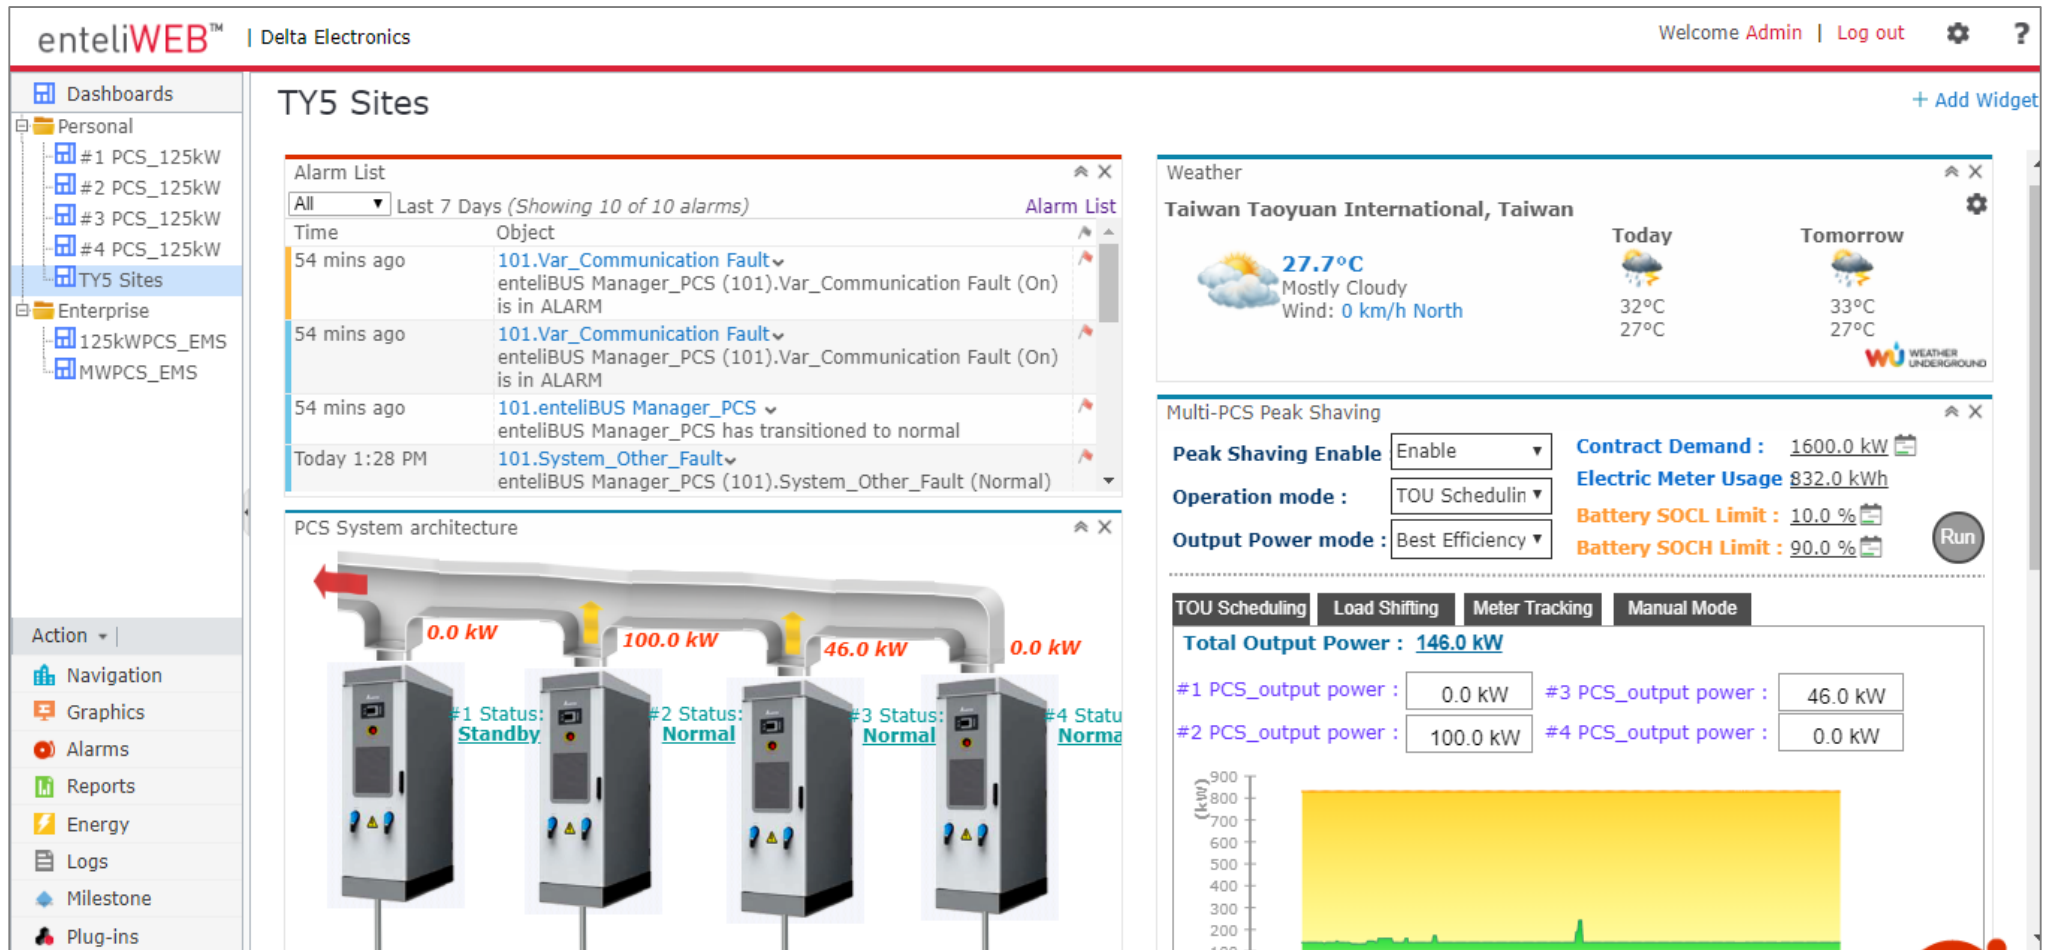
enteliWEB™ | Delta Electronics

Welcome Admin | Log out

?

Dashboards
Personal
#1 PCS_125kW
#2 PCS_125kW
#3 PCS_125kW
#4 PCS_125kW
TY5 Sites
Enterprise
125kWPCS_EMS
MWPCS_EMS

Action

Navigation
Graphics
Alarms
Reports
Energy
Logs
Milestone
Plug-ins

TY5 Sites

+ Add Widget

Alarm List

All Last 7 Days (Showing 10 of 10 alarms) Alarm List

| Time | Object |
|---|---|
| 54 mins ago | 101.Var_Communication Fault enteliBUS Manager_PCS (101).Var_Communication Fault (On) is in ALARM |
| 54 mins ago | 101.Var_Communication Fault enteliBUS Manager_PCS (101).Var_Communication Fault (On) is in ALARM |
| 54 mins ago | 101.enteliBUS Manager_PCS enteliBUS Manager_PCS has transitioned to normal |
| Today 1:28 PM | 101.System_Other_Fault enteliBUS Manager_PCS (101).System_Other_Fault (Normal) |

PCS System architecture

0.0 kW
100.0 kW
46.0 kW
0.0 kW

#1 Status: Standby
#2 Status: Normal
#3 Status: Normal
#4 Statu Norma

Weather

Taiwan Taoyuan International, Taiwan

27.7°C
Mostly Cloudy
Wind: 0 km/h North

Today
32°C
27°C

Tomorrow
33°C
27°C

WEATHER UNDERGROUND

Multi-PCS Peak Shaving

Peak Shaving Enable Enable
Operation mode : TOU Schedulin
Output Power mode : Best Efficiency

Contract Demand : 1600.0 kW
Electric Meter Usage 832.0 kWh
Battery SOCL Limit : 10.0 %
Battery SOCH Limit : 90.0 %

Run

TOU Scheduling | Load Shifting | Meter Tracking | Manual Mode

Total Output Power : 146.0 kW

#1 PCS_output power : 0.0 kW
#3 PCS_output power : 46.0 kW
#2 PCS_output power : 100.0 kW
#4 PCS_output power : 0.0 kW

(kW)
900
800
700
600
500
400
300
200